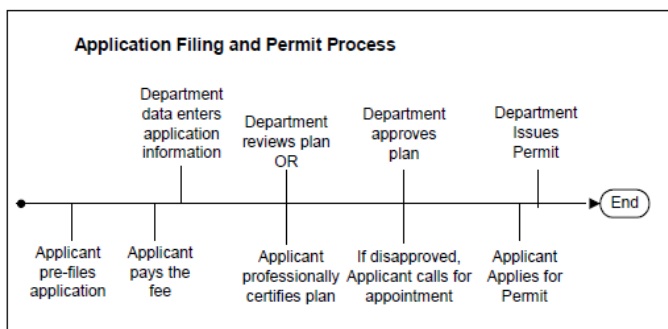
Application Filing and Permit Process

Department data enters application information

Department reviews plan OR

Department approves plan

Department Issues Permit

End

Applicant pre-files application

Applicant pays the fee

Applicant professionally certifies plan

If disapproved, Applicant calls for appointment

Applicant Applies for Permit